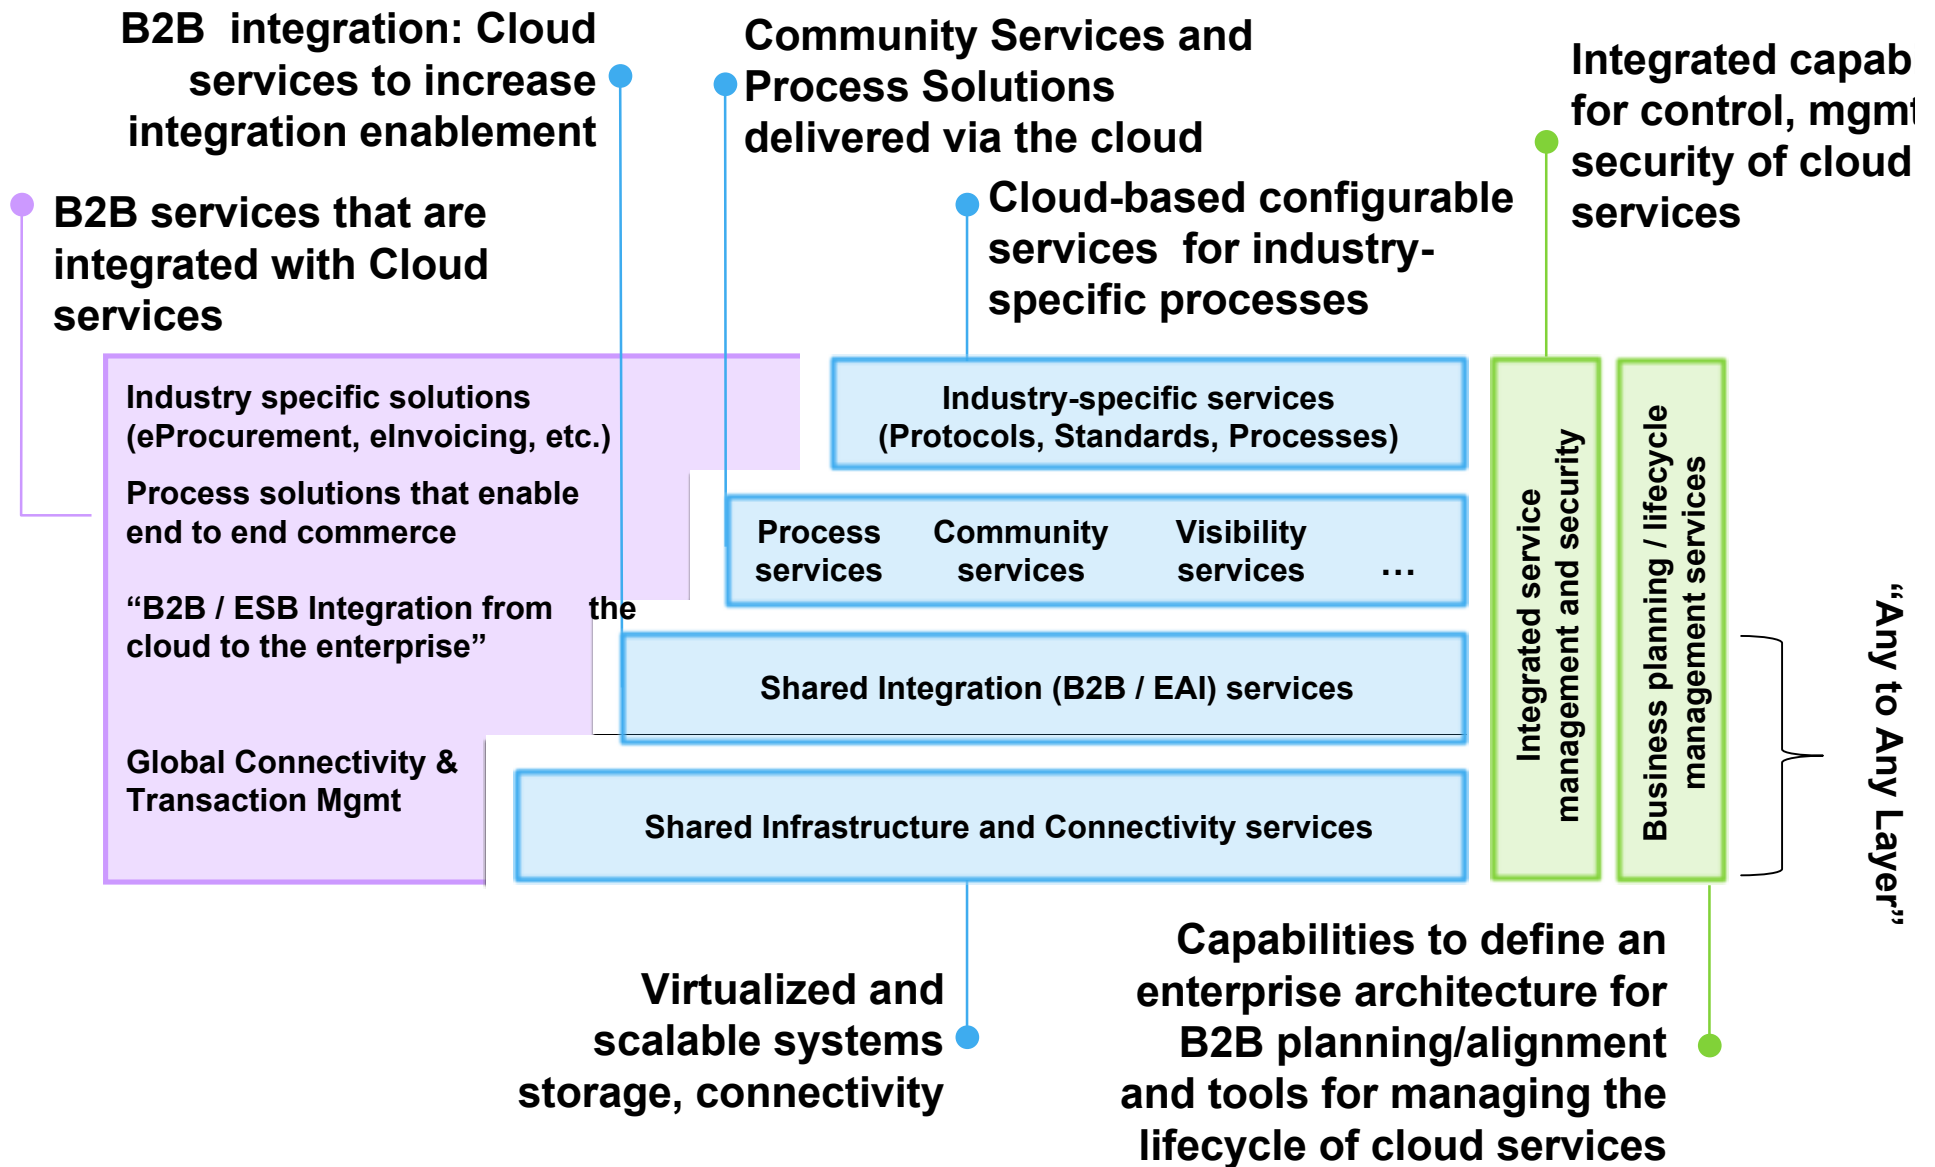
B2B integration: Cloud services to increase integration enablement

Community Services and Process Solutions delivered via the cloud

Integrated capab for control, mgmt security of cloud services

B2B services that are integrated with Cloud services

Cloud-based configurable services for industry-specific processes

Industry specific solutions (eProcurement, eInvoicing, etc.)

Process solutions that enable end to end commerce

"B2B / ESB Integration from the cloud to the enterprise"

Global Connectivity & Transaction Mgmt

Industry-specific services (Protocols, Standards, Processes)

Process services

Community services

Visibility services

...

Shared Integration (B2B / EAI) services

Shared Infrastructure and Connectivity services

Integrated service management and security

Business planning / lifecycle management services

"Any to Any Layer"

Virtualized and scalable systems storage, connectivity

Capabilities to define an enterprise architecture for B2B planning/alignment and tools for managing the lifecycle of cloud services